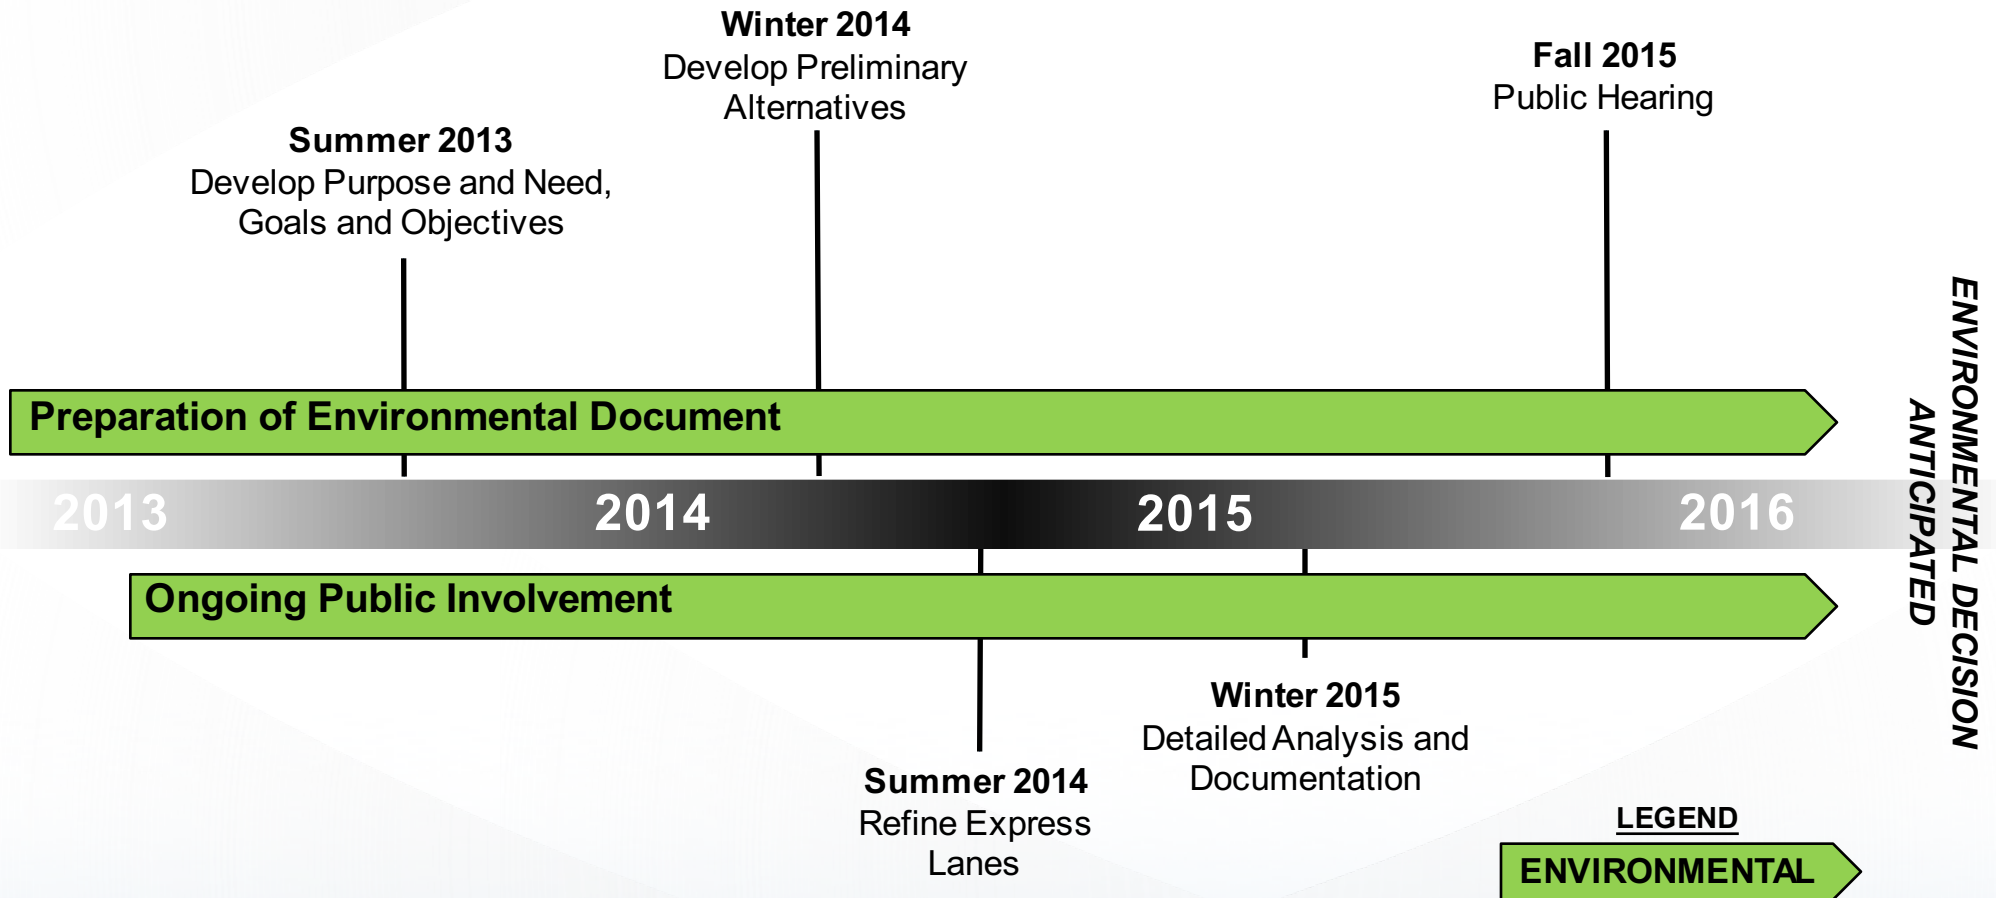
Winter 2014
Develop Preliminary Alternatives

Fall 2015
Public Hearing

Summer 2013
Develop Purpose and Need, Goals and Objectives

Preparation of Environmental Document

2013 2014 2015 2016

Ongoing Public Involvement

ENVIRONMENTAL DECISION ANTICIPATED

Winter 2015
Detailed Analysis and Documentation

Summer 2014
Refine Express Lanes

LEGEND
ENVIRONMENTAL